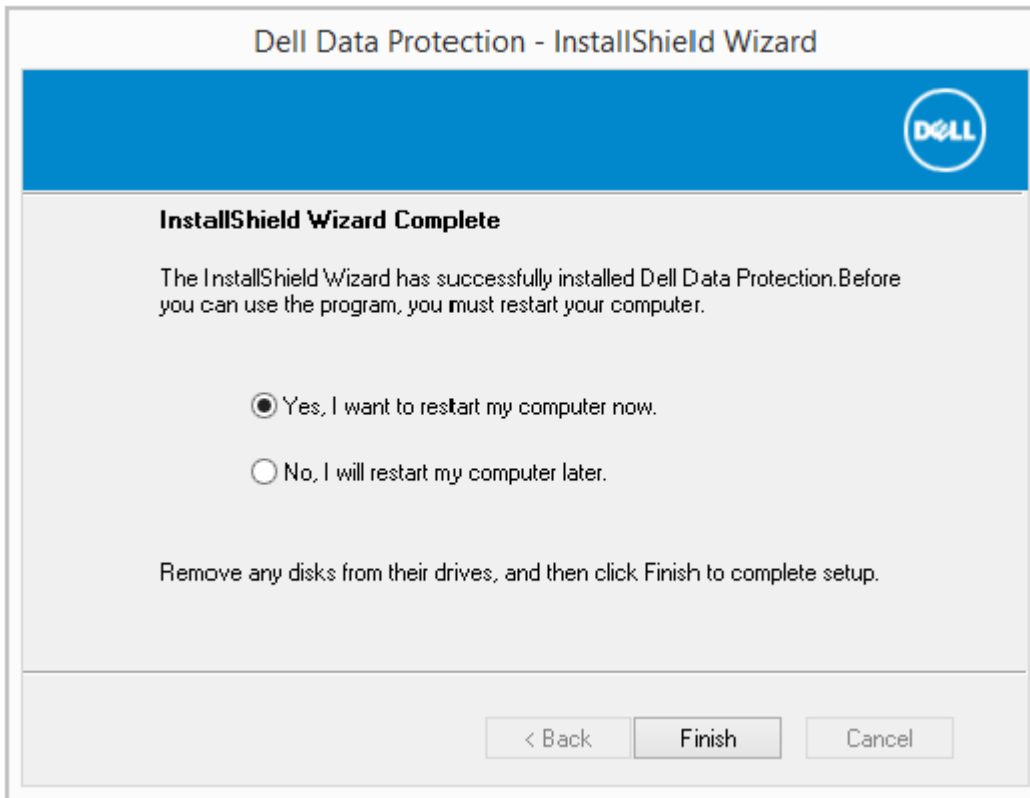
Dell Data Protection - InstallShield Wizard

DELL

InstallShield Wizard Complete

The InstallShield Wizard has successfully installed Dell Data Protection.Before you can use the program, you must restart your computer.

Yes, I want to restart my computer now.

No, I will restart my computer later.

Remove any disks from their drives, and then click Finish to complete setup.

< Back

Finish

Cancel